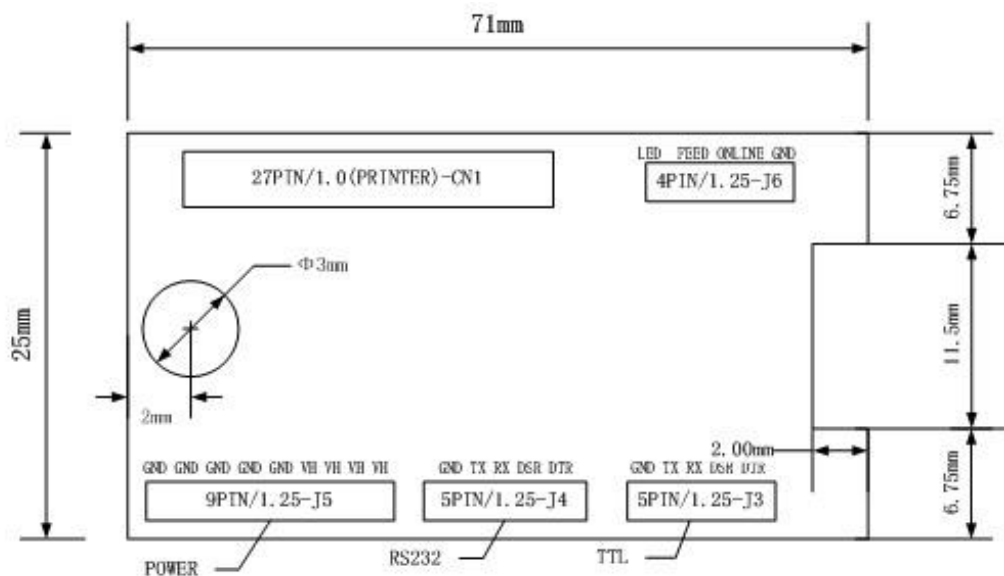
71mm

25mm

27PIN/1.0(PRINTER)-CN1

LED FEED ONLINE GND
4PIN/1.25-J6

6.75mm

Φ3mm

11.5mm

2mm

2.00mm

GND GND GND GND GND VH VH VH VH
9PIN/1.25-J5

GND TX RX DSR DTR
5PIN/1.25-J4

GND TX RX DSR DTR
5PIN/1.25-J3

6.75mm

POWER

RS232

TTL